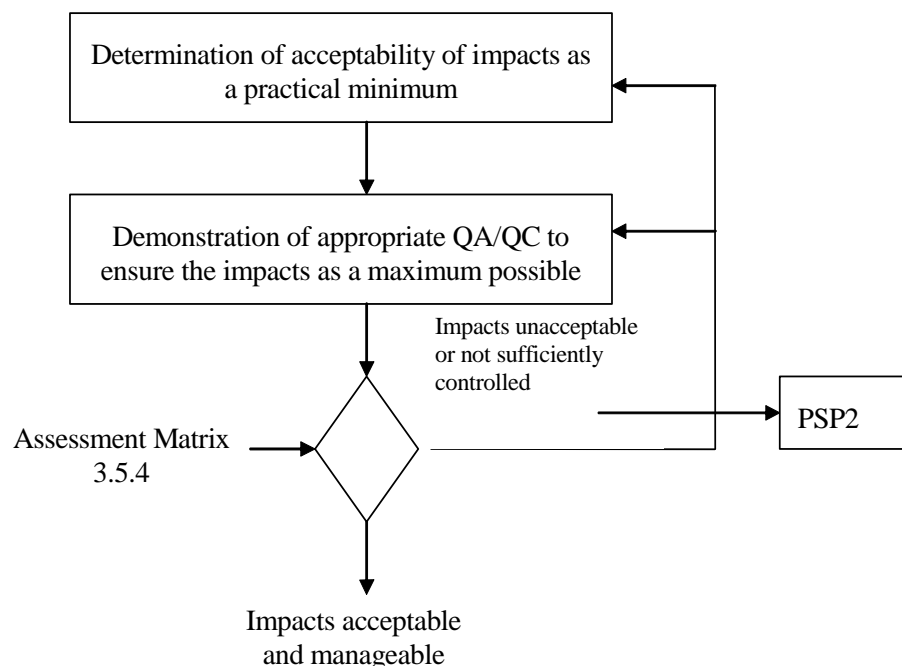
Determination of acceptability of impacts as a practical minimum

Demonstration of appropriate QA/QC to ensure the impacts as a maximum possible

Impacts unacceptable or not sufficiently controlled

Assessment Matrix 3.5.4

PSP2

Impacts acceptable and manageable